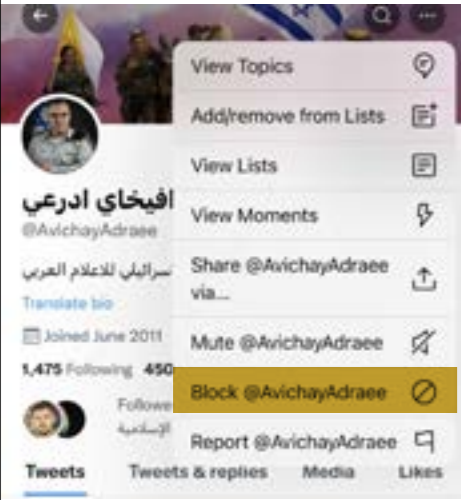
افيخاي ادرعي
@AvichayAdraee
سرائيلي للاعلام العربي
Translate bio
Joined June 2011
1,475 Following 450
Followe
الإسلامية

View Topics
Add/remove from Lists
View Lists
View Moments
Share @AvichayAdraee via...
Mute @AvichayAdraee
Block @AvichayAdraee
Report @AvichayAdraee

Tweets Tweets & replies Media Likes